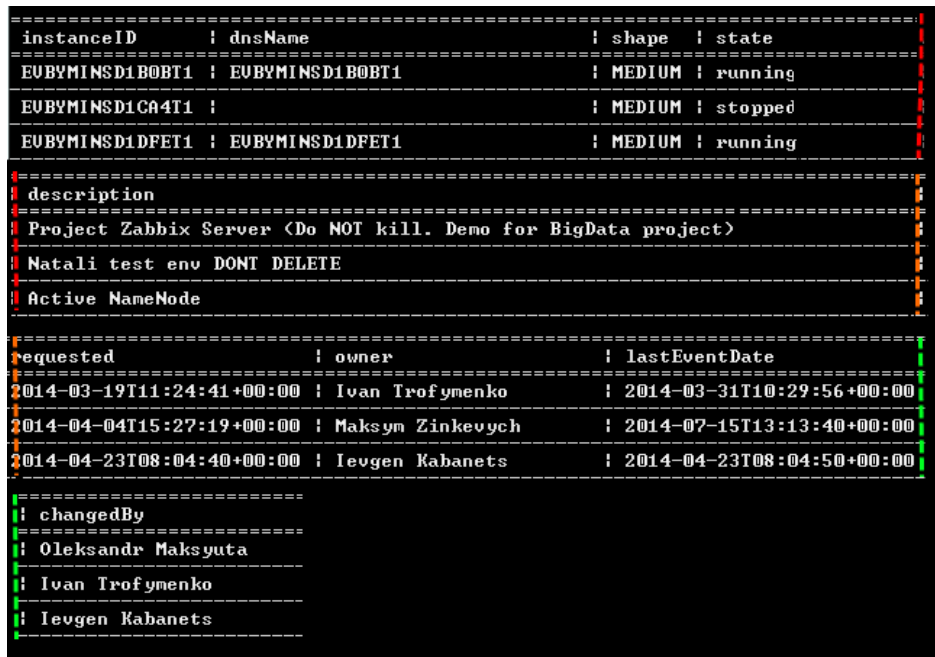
| instanceID | dnsName | shape | state |
|---|---|---|---|
| EUBYMINSD1B0BT1 | EUBYMINSD1B0BT1 | MEDIUM | running |
| EUBYMINSD1CA4T1 | | MEDIUM | stopped |
| EUBYMINSD1DFET1 | EUBYMINSD1DFET1 | MEDIUM | running |

| description |
|---|
| Project Zabbix Server (Do NOT kill. Demo for BigData project) |
| Natali test env DONT DELETE |
| Active NameNode |

| requested | owner | lastEventDate |
|---|---|---|
| 2014-03-19T11:24:41+00:00 | Ivan Trofymenko | 2014-03-31T10:29:56+00:00 |
| 2014-04-04T15:27:19+00:00 | Maksym Zinkevych | 2014-07-15T13:13:40+00:00 |
| 2014-04-23T08:04:40+00:00 | Ievgen Kabanets | 2014-04-23T08:04:50+00:00 |

| changedBy |
|---|
| Oleksandr Maksyuta |
| Ivan Trofymenko |
| Ievgen Kabanets |